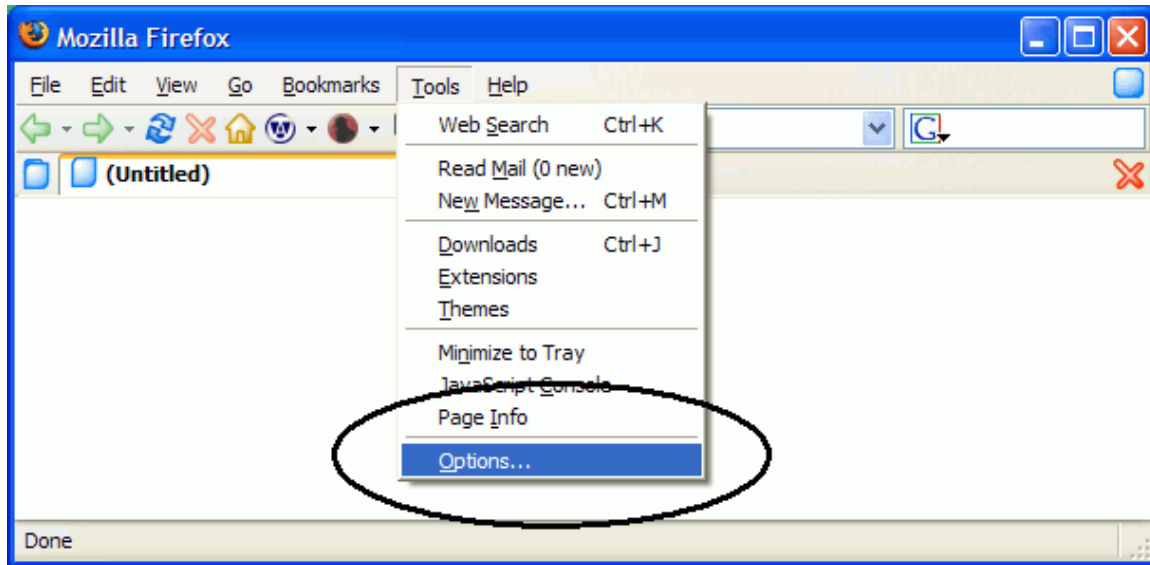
Mozilla Firefox

File Edit View Go Bookmarks Tools Help

(Untitled)

Web Search Ctrl+K

Read Mail (0 new)

New Message... Ctrl+M

Downloads Ctrl+J

Extensions

Themes

Minimize to Tray

JavaScript Console

Page Info

Options...

Done